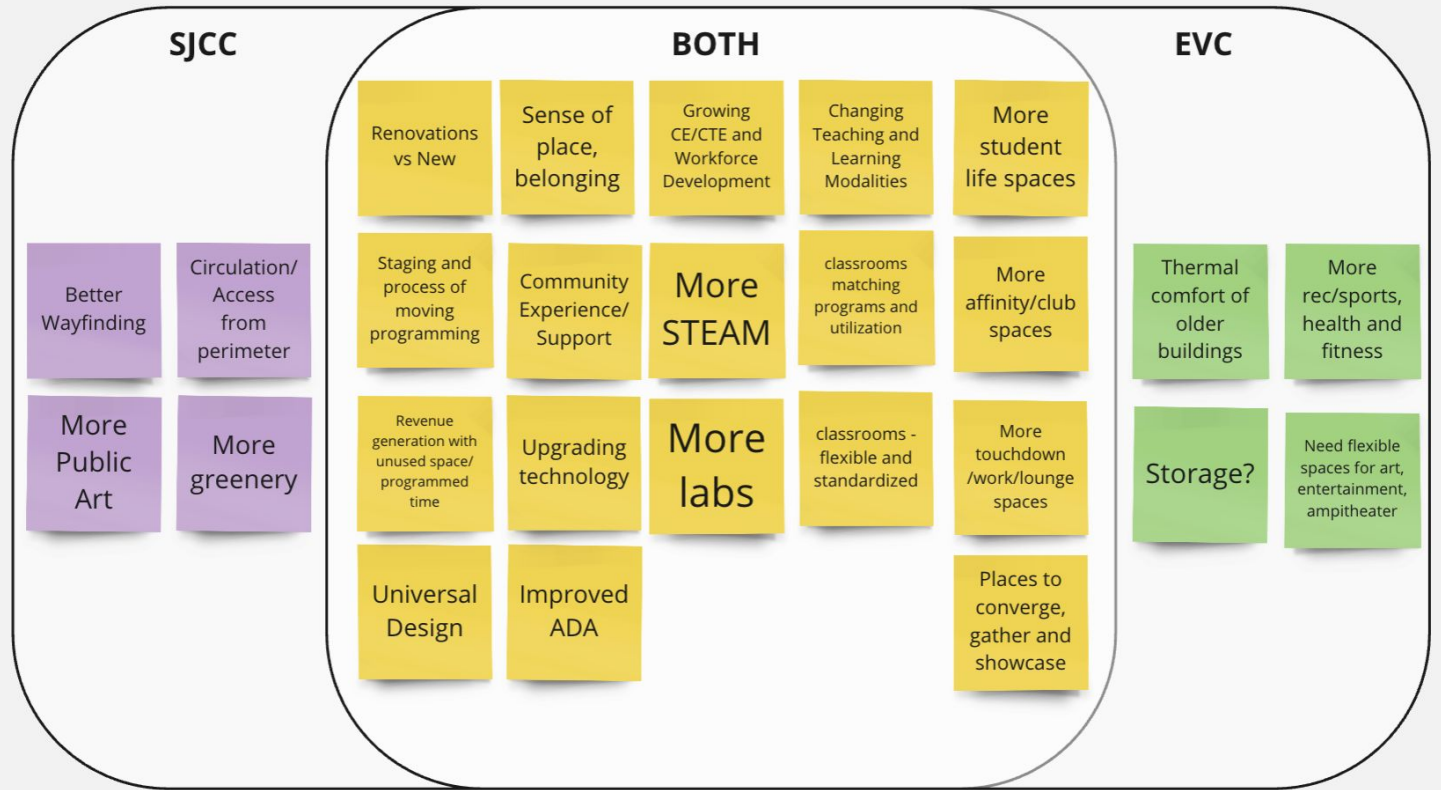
SJCC

Better Wayfinding

Circulation/ Access from perimeter

More Public Art

More greenery

BOTH

Renovations vs New

Sense of place, belonging

Growing CE/CTE and Workforce Development

Changing Teaching and Learning Modalities

More student life spaces

Staging and process of moving programming

Community Experience/ Support

More STEAM

classrooms matching programs and utilization

More affinity/club spaces

Revenue generation with unused space/ programmed time

Upgrading technology

More labs

classrooms - flexible and standardized

More touchdown /work/lounge spaces

Universal Design

Improved ADA

Places to converge, gather and showcase

EVC

Thermal comfort of older buildings

More rec/sports, health and fitness

Storage?

Need flexible spaces for art, entertainment, ampitheater